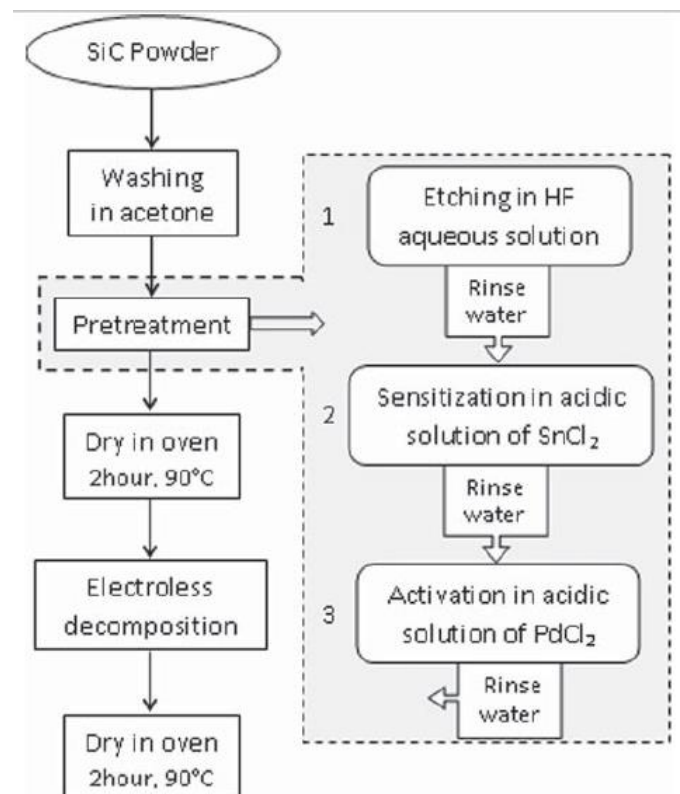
SiC Powder

Washing in acetone

Pretreatment

Dry in oven 2hour, 90°C

Electroless decomposition

Dry in oven 2hour, 90°C

1

Etching in HF aqueous solution

Rinse water

2

Sensitization in acidic solution of $SnCl_2$

Rinse water

3

Activation in acidic solution of $PdCl_2$

Rinse water